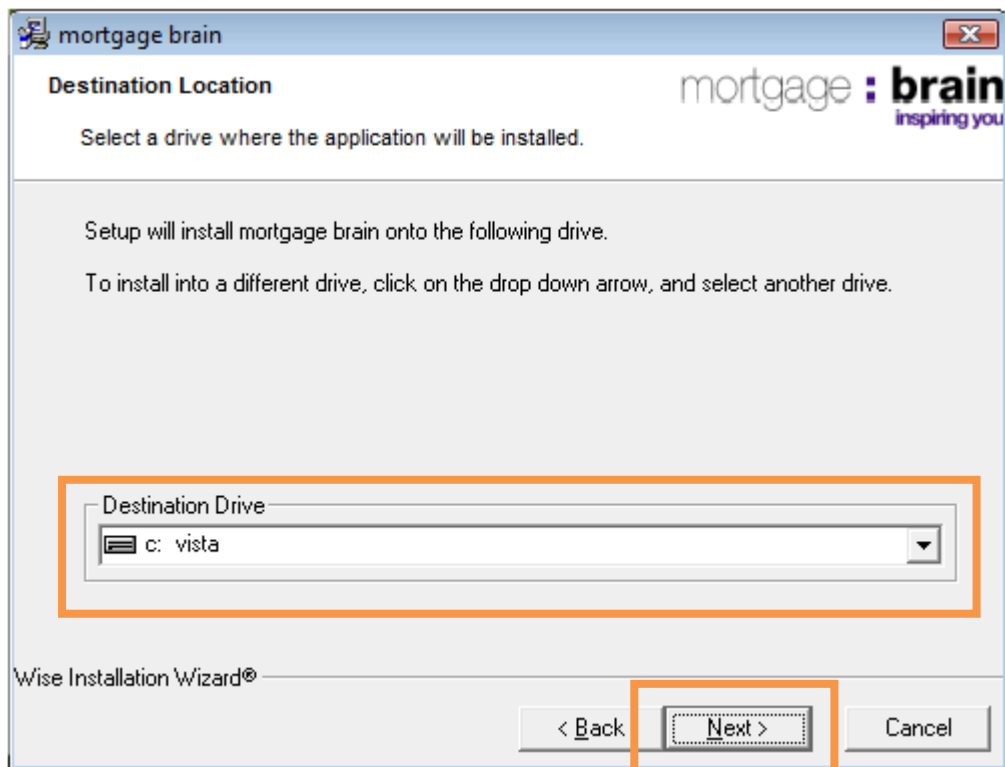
mortgage brain

Destination Location

Select a drive where the application will be installed.

mortgage : brain
inspiring you

Setup will install mortgage brain onto the following drive.

To install into a different drive, click on the drop down arrow, and select another drive.

Destination Drive

c: vista

Wise Installation Wizard®

< Back

Next >

Cancel